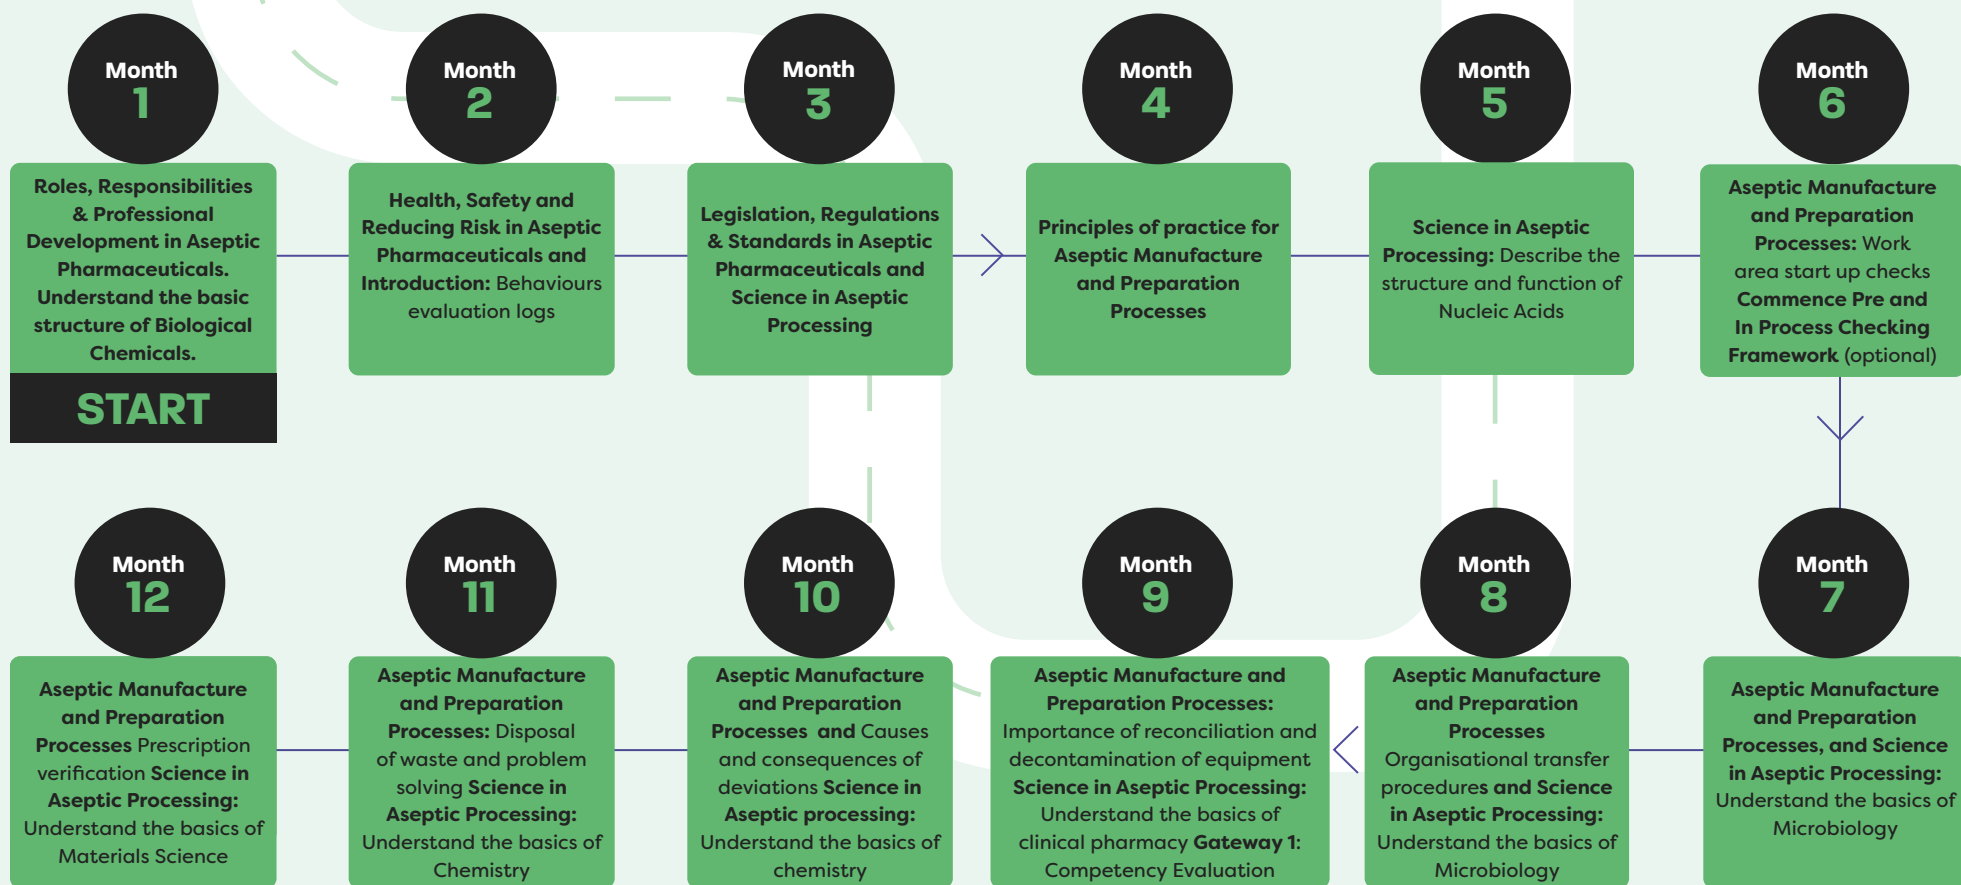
Month 1

Roles, Responsibilities & Professional Development in Aseptic Pharmaceuticals. Understand the basic structure of Biological Chemicals.

START

Month 2

Health, Safety and Reducing Risk in Aseptic Pharmaceuticals and Introduction: Behaviours evaluation logs

Month 3

Legislation, Regulations & Standards in Aseptic Pharmaceuticals and Science in Aseptic Processing

Month 4

Principles of practice for Aseptic Manufacture and Preparation Processes

Month 5

Science in Aseptic Processing: Describe the structure and function of Nucleic Acids

Month 6

Aseptic Manufacture and Preparation Processes: Work area start up checks Commence Pre and In Process Checking Framework (optional)

Month 12

Aseptic Manufacture and Preparation Processes Prescription verification Science in Aseptic Processing: Understand the basics of Materials Science

Month 11

Aseptic Manufacture and Preparation Processes: Disposal of waste and problem solving Science in Aseptic Processing: Understand the basics of Chemistry

Month 10

Aseptic Manufacture and Preparation Processes and Causes and consequences of deviations Science in Aseptic processing: Understand the basics of chemistry

Month 9

Aseptic Manufacture and Preparation Processes: Importance of reconciliation and decontamination of equipment Science in Aseptic Processing: Understand the basics of clinical pharmacy Gateway 1: Competency Evaluation

Month 8

Aseptic Manufacture and Preparation Processes Organisational transfer procedures and Science in Aseptic Processing: Understand the basics of Microbiology

Month 7

Aseptic Manufacture and Preparation Processes, and Science in Aseptic Processing: Understand the basics of Microbiology